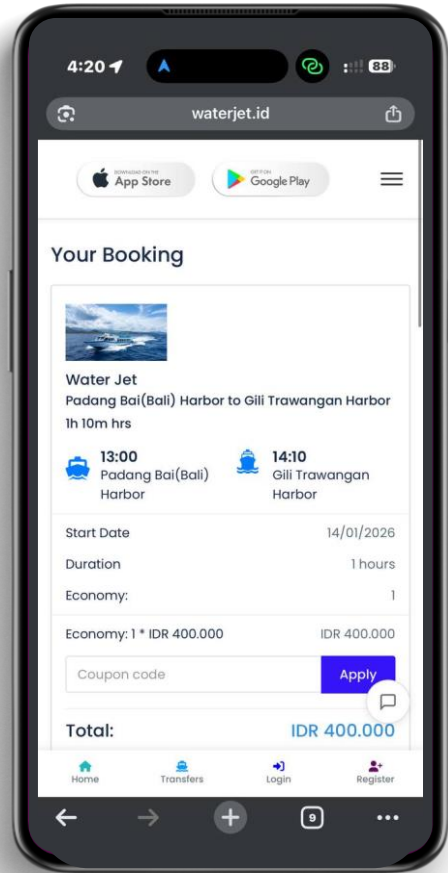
4:20
88
waterjet.id
DOWNLOAD ON THE App Store
GET IT ON Google Play
Your Booking
Water Jet
Padang Bai(Bali) Harbor to Gili Trawangan Harbor
1h 10m hrs
13:00
Padang Bai(Bali) Harbor
14:10
Gili Trawangan Harbor
Start Date 14/01/2026
Duration 1 hours
Economy: 1
Economy: 1 * IDR 400.000 IDR 400.000
Coupon code
Apply
Total: IDR 400.000
Home
Transfers
Login
Register
9